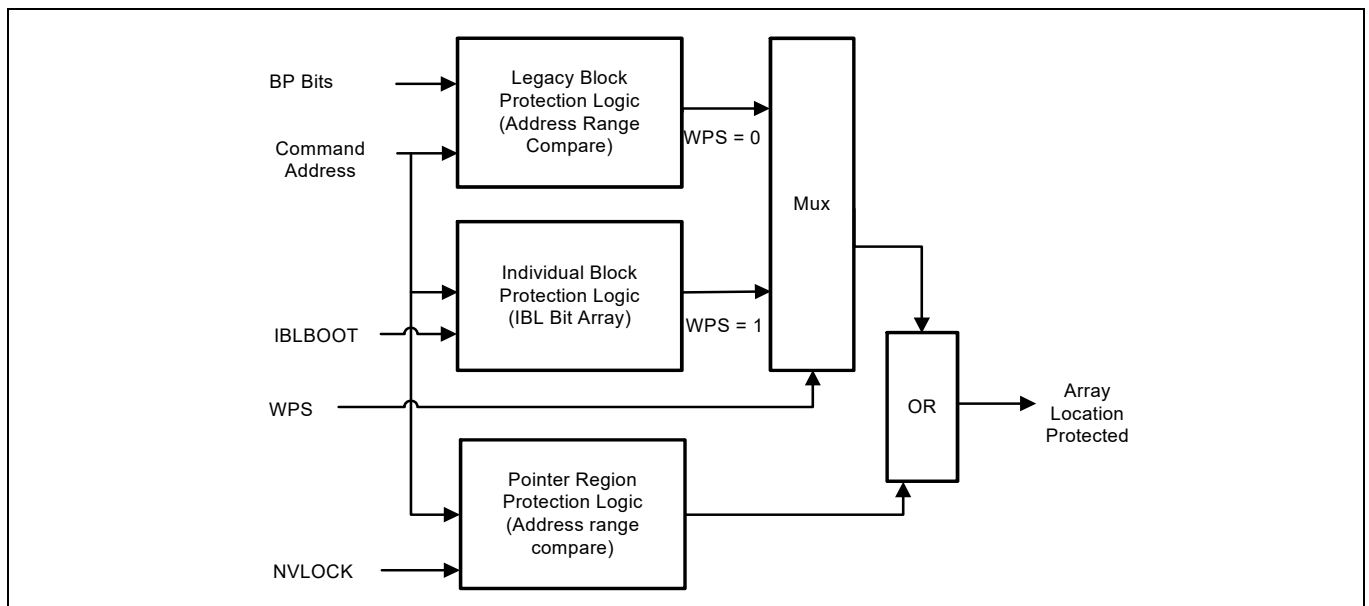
BP Bits

Command Address

Legacy Block Protection Logic (Address Range Compare)

WPS = 0

Mux

Individual Block Protection Logic (IBL Bit Array)

WPS = 1

IBLBOOT

WPS

OR

Array Location Protected

Pointer Region Protection Logic (Address range compare)

NVLOCK